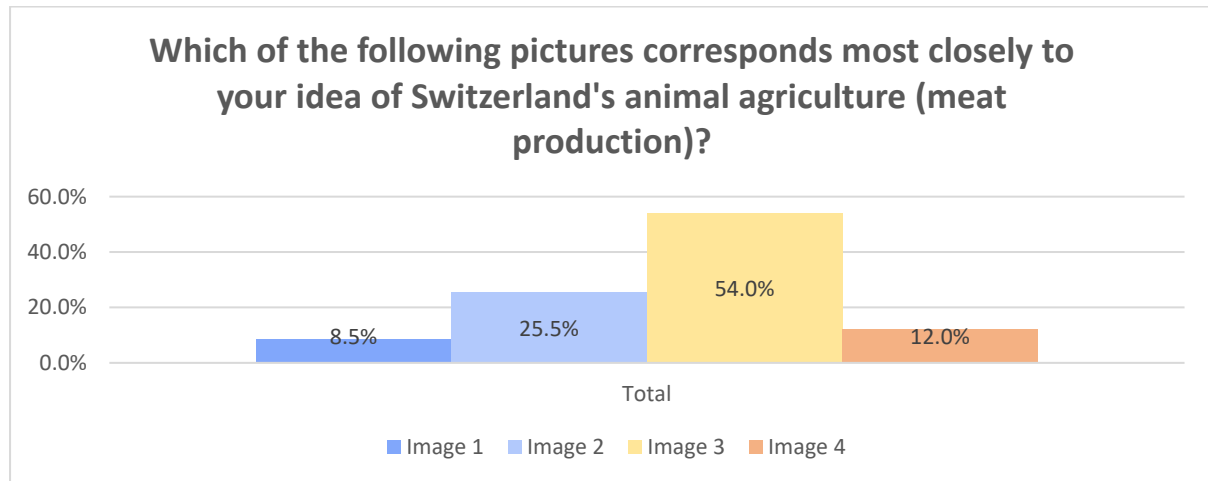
Which of the following pictures corresponds most closely to your idea of Switzerland's animal agriculture (meat production)?

60.0%
40.0%
20.0%
0.0%

8.5%
25.5%
54.0%
12.0%

Total

Image 1 Image 2 Image 3 Image 4